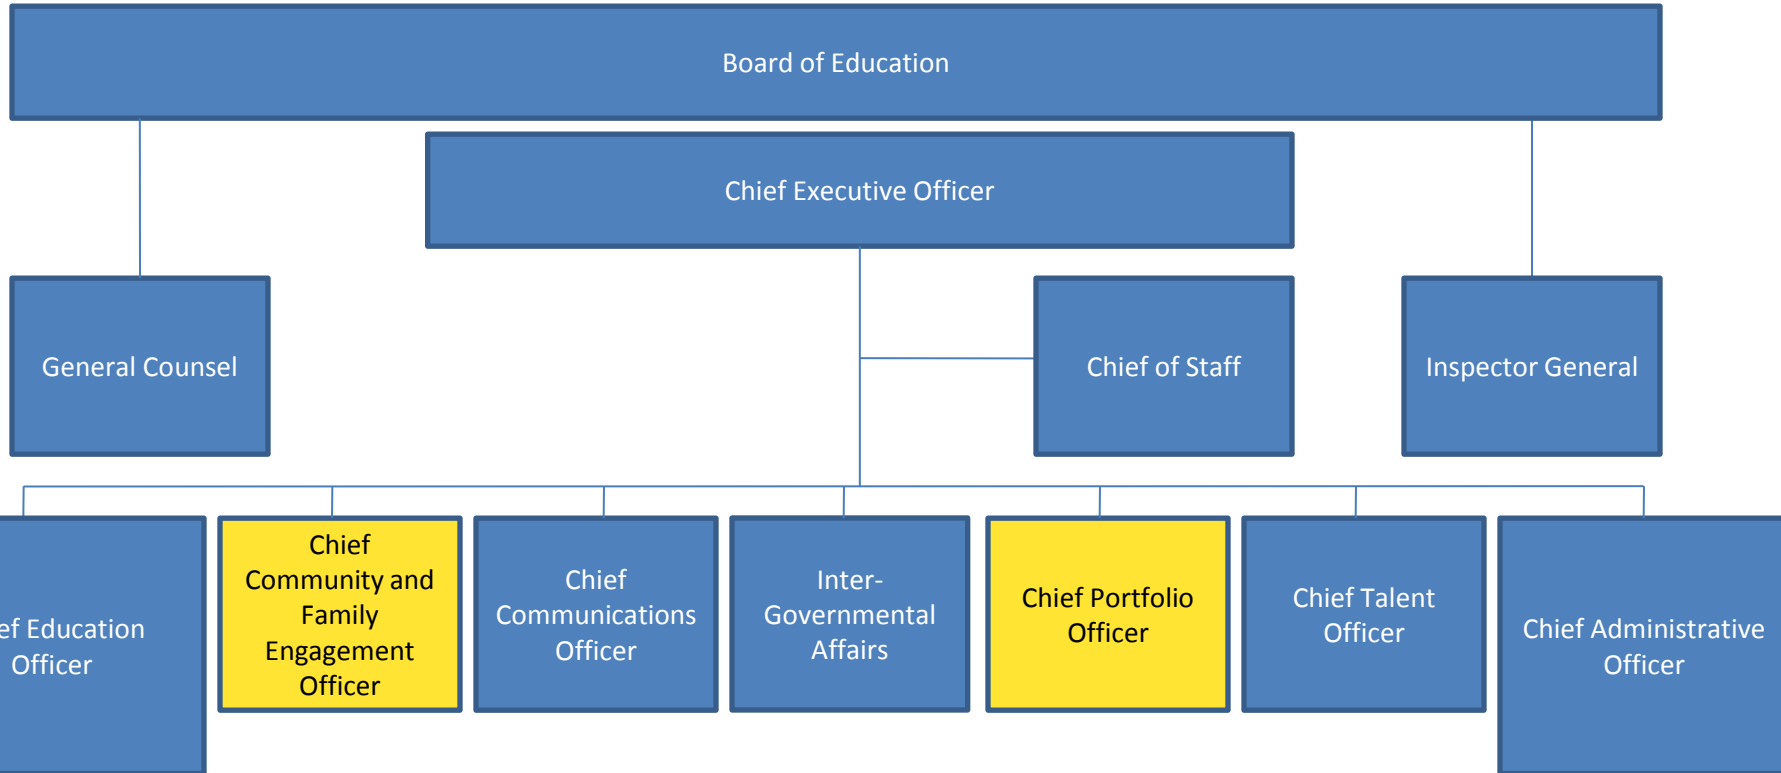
Board of Education

Chief Executive Officer

General Counsel

Chief of Staff

Inspector General

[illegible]ef Education Officer

Chief Community and Family Engagement Officer

Chief Communications Officer

Inter-Governmental Affairs

Chief Portfolio Officer

Chief Talent Officer

Chief Administrative Officer